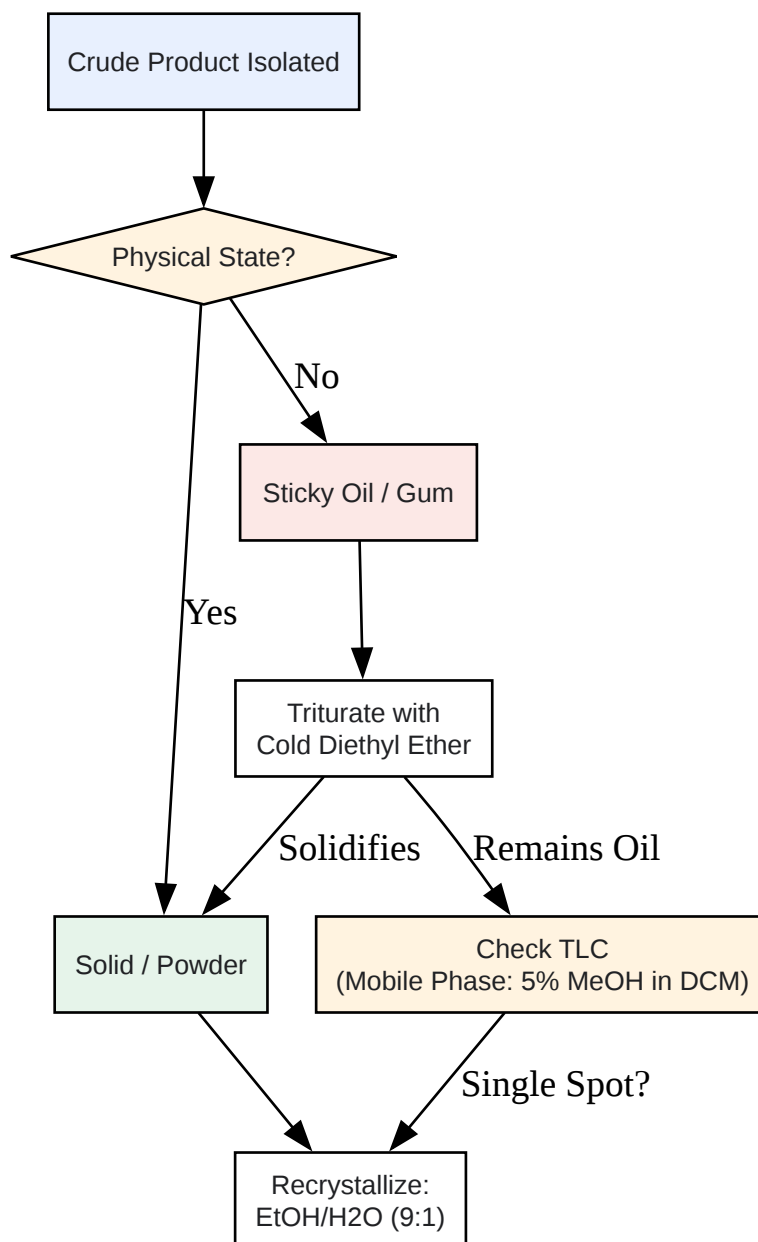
Crude Product Isolated

Physical State?

No

Sticky Oil / Gum

Yes

Triturate with Cold Diethyl Ether

Solidifies

Remains Oil

Solid / Powder

Check TLC (Mobile Phase: 5% MeOH in DCM)

Single Spot?

Recrystallize: EtOH/H2O (9:1)